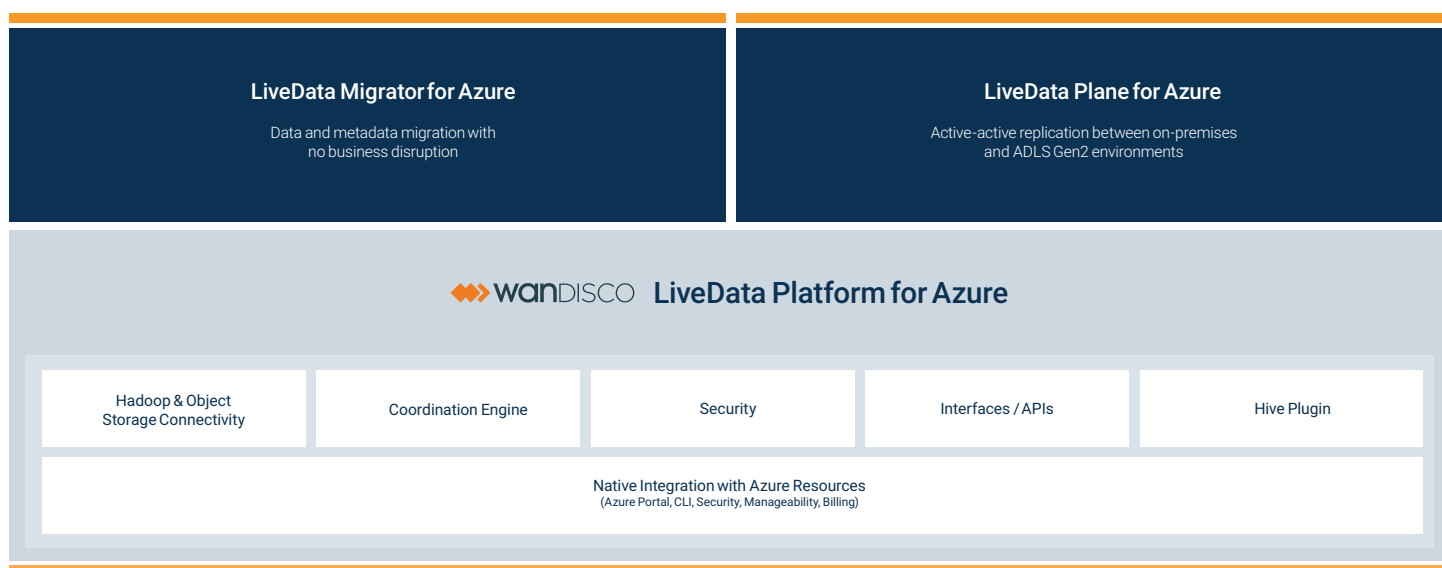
LiveData Migrator for Azure

Data and metadata migration with no business disruption

LiveData Plane for Azure

Active-active replication between on-premises and ADLS Gen2 environments

WANDISCO LiveData Platform for Azure

Hadoop & Object Storage Connectivity

Coordination Engine

Security

Interfaces / APIs

Hive Plugin

Native Integration with Azure Resources
(Azure Portal, CLI, Security, Manageability, Billing)